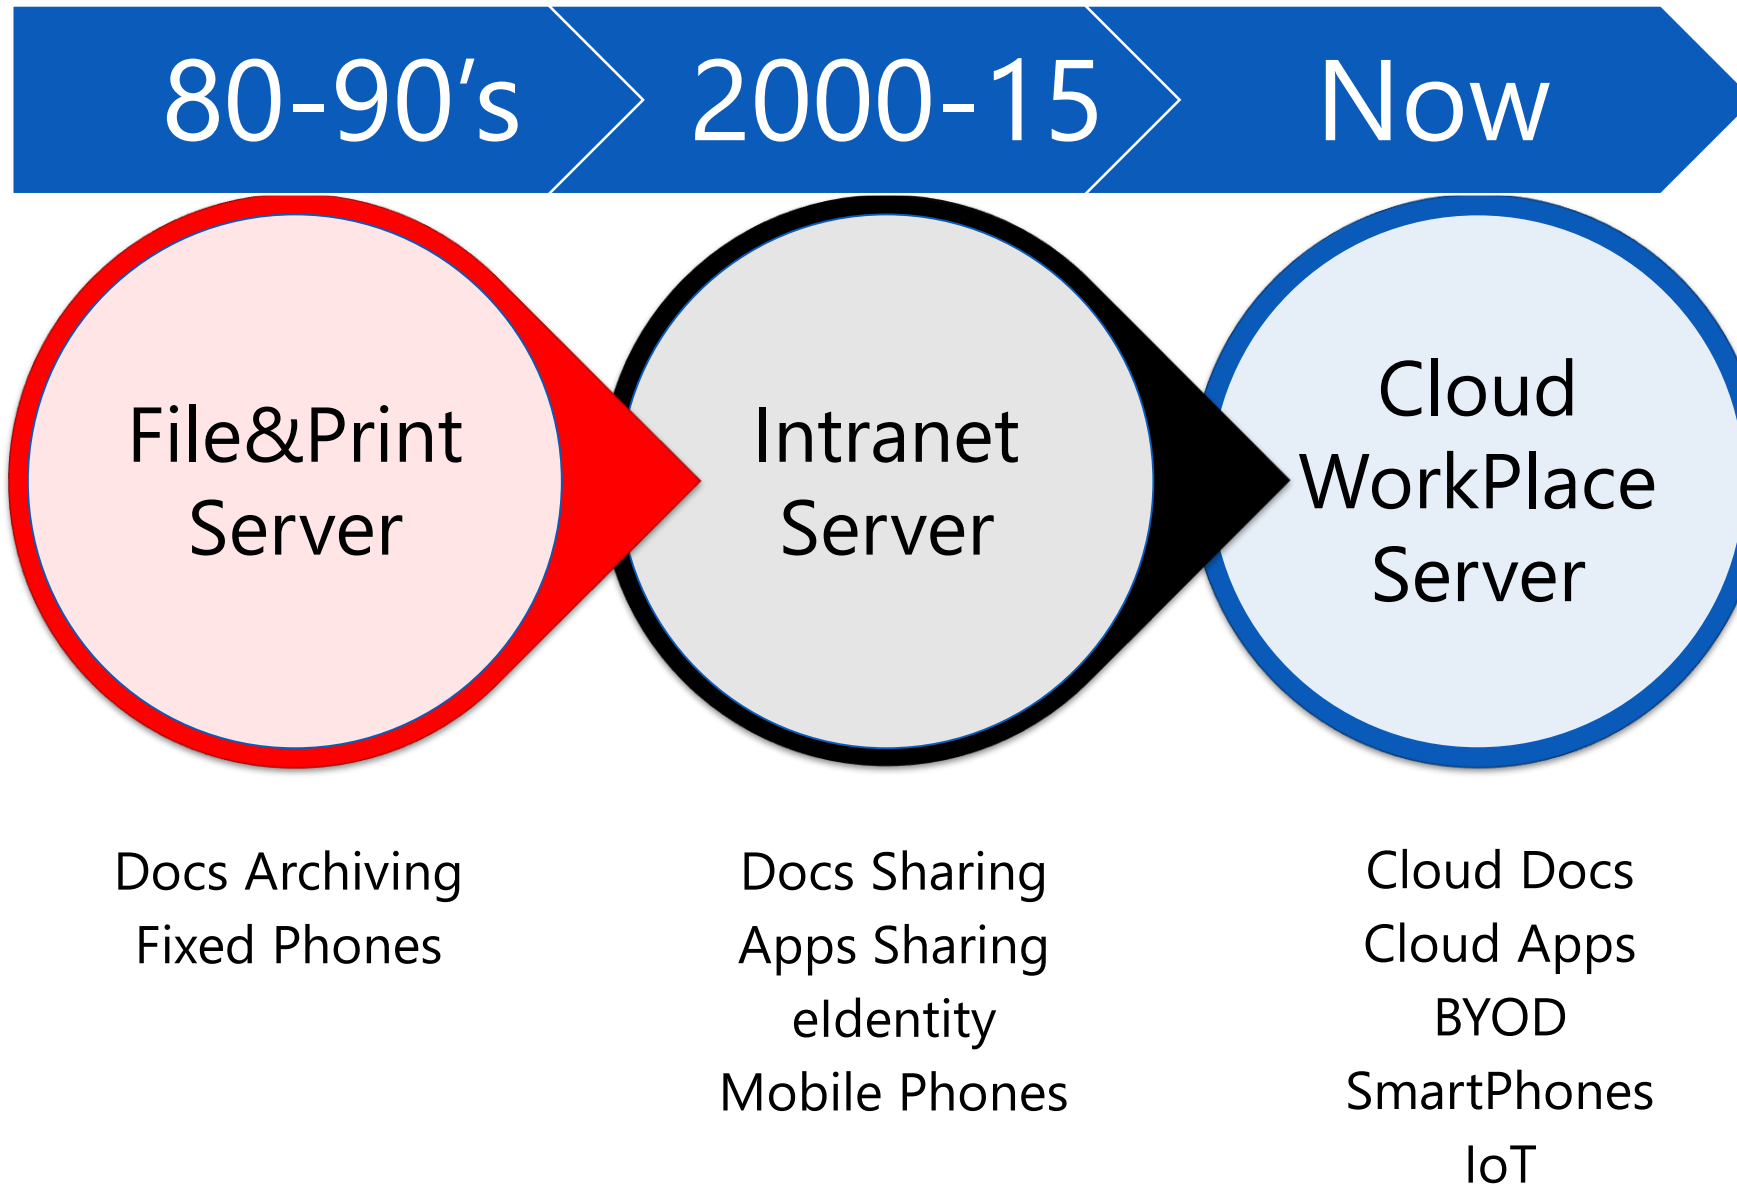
80-90's

2000-15

Now

File&Print Server

Intranet Server

Cloud WorkPlace Server

Docs Archiving
Fixed Phones

Docs Sharing
Apps Sharing
eIdentity
Mobile Phones

Cloud Docs
Cloud Apps
BYOD
SmartPhones
IoT